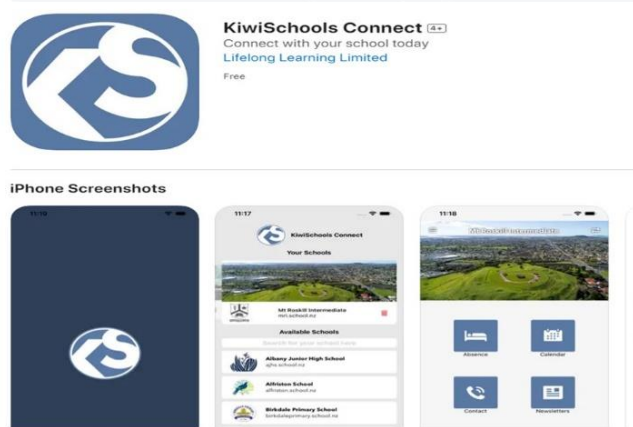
KiwiSchools Connect 4+
Connect with your school today
Lifelong Learning Limited
Free

iPhone Screenshots

11:16

11:17
KiwiSchools Connect
Your Schools
Mt Roskill Intermediate
mri.school.nz
Available Schools
Search for your school here
Albany Junior High School
ajhs.school.nz
Alfriston School
alfriston.school.nz
Birkdale Primary School
birkdaleprimary.school.nz

11:18
Mt Roskill Intermediate
Absence
Calendar
Contact
Newsletters